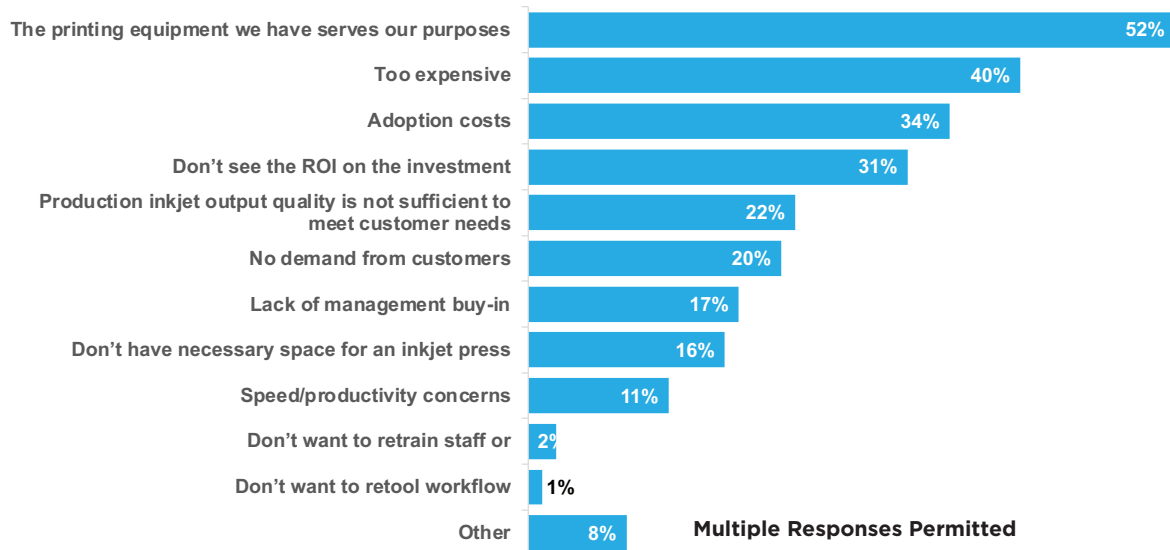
The printing equipment we have serves our purposes 52%
Too expensive 40%
Adoption costs 34%
Don’t see the ROI on the investment 31%
Production inkjet output quality is not sufficient to meet customer needs 22%
No demand from customers 20%
Lack of management buy-in 17%
Don’t have necessary space for an inkjet press 16%
Speed/productivity concerns 11%
Don’t want to retrain staff or 2%
Don’t want to retool workflow 1%
Other 8%

Multiple Responses Permitted